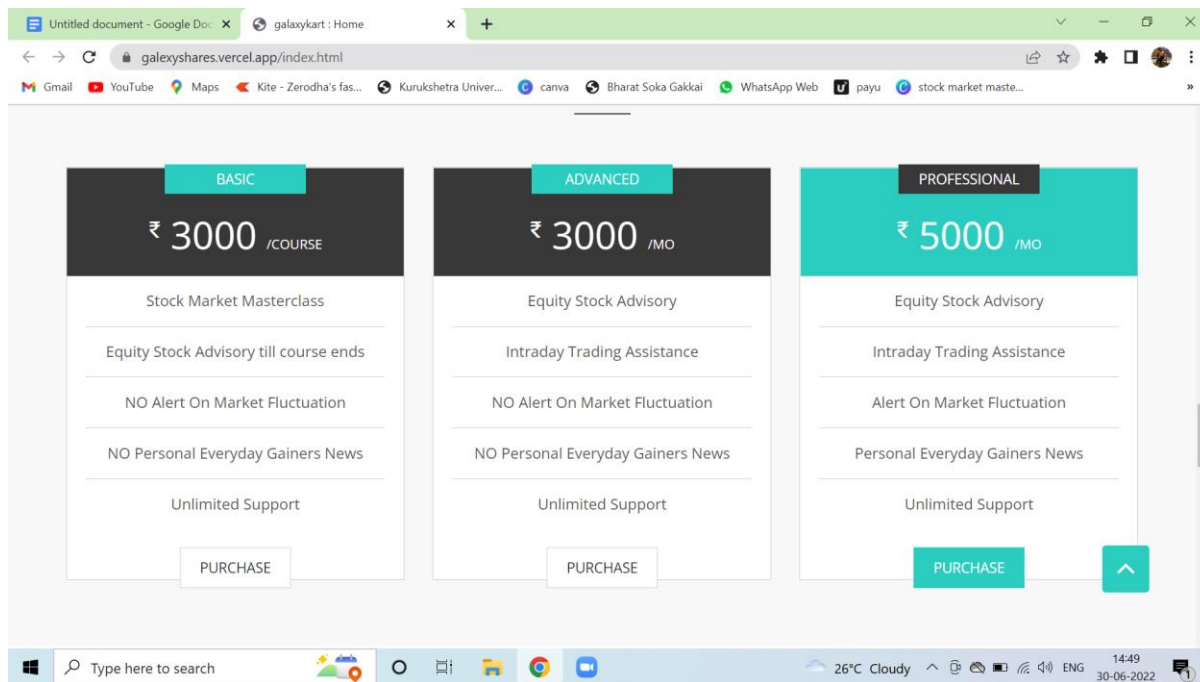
Untitled document - Google Doc ×
galaxykart : Home ×
+

galexyshares.vercel.app/index.html

Gmail YouTube Maps Kite - Zerodha's fas... Kurukshetra Univer... canva Bharat Soka Gakkai WhatsApp Web payu stock market maste...

BASIC
₹ 3000 /COURSE
Stock Market Masterclass
Equity Stock Advisory till course ends
NO Alert On Market Fluctuation
NO Personal Everyday Gainers News
Unlimited Support
PURCHASE

ADVANCED
₹ 3000 /MO
Equity Stock Advisory
Intraday Trading Assistance
NO Alert On Market Fluctuation
NO Personal Everyday Gainers News
Unlimited Support
PURCHASE

PROFESSIONAL
₹ 5000 /MO
Equity Stock Advisory
Intraday Trading Assistance
Alert On Market Fluctuation
Personal Everyday Gainers News
Unlimited Support
PURCHASE

Type here to search
26°C Cloudy ENG 14:49 30-06-2022